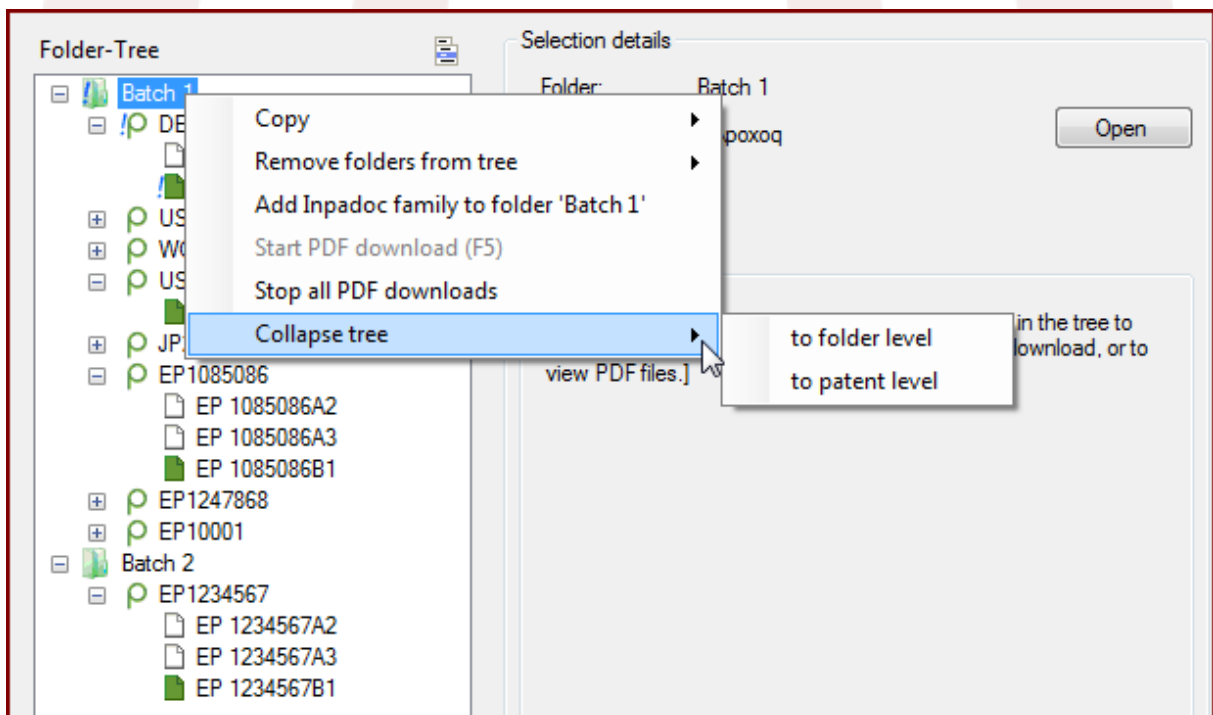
Folder-Tree

Batch 1
DE
US
WO
US
JP
EP1085086
EP 1085086A2
EP 1085086A3
EP 1085086B1
EP1247868
EP10001
Batch 2
EP1234567
EP 1234567A2
EP 1234567A3
EP 1234567B1

Copy
Remove folders from tree
Add Inpadoc family to folder 'Batch 1'
Start PDF download (F5)
Stop all PDF downloads
Collapse tree

to folder level
to patent level

Selection details
Folder: Batch 1
\poxoq
Open

in the tree to
download, or to
view PDF files.]